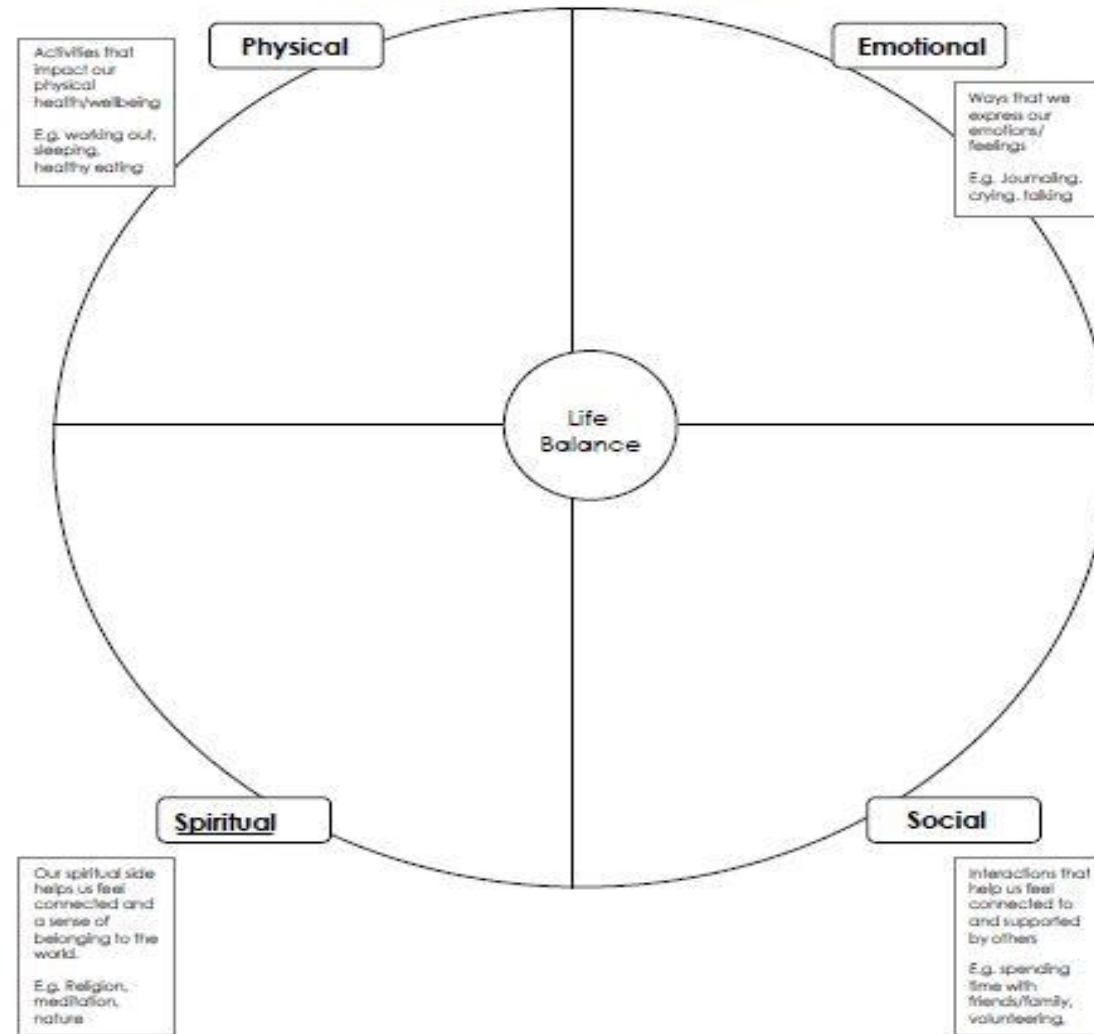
Physical

Activities that impact our physical health/wellbeing

E.g. working out, sleeping, healthy eating

Emotional

Ways that we express our emotions/ feelings

E.g. Journaling, crying, talking

Life Balance

Spiritual

Our spiritual side helps us feel connected and a sense of belonging to the world.

E.g. Religion, meditation, nature

Social

Interactions that help us feel connected to and supported by others

E.g. spending time with friends/family, volunteering.